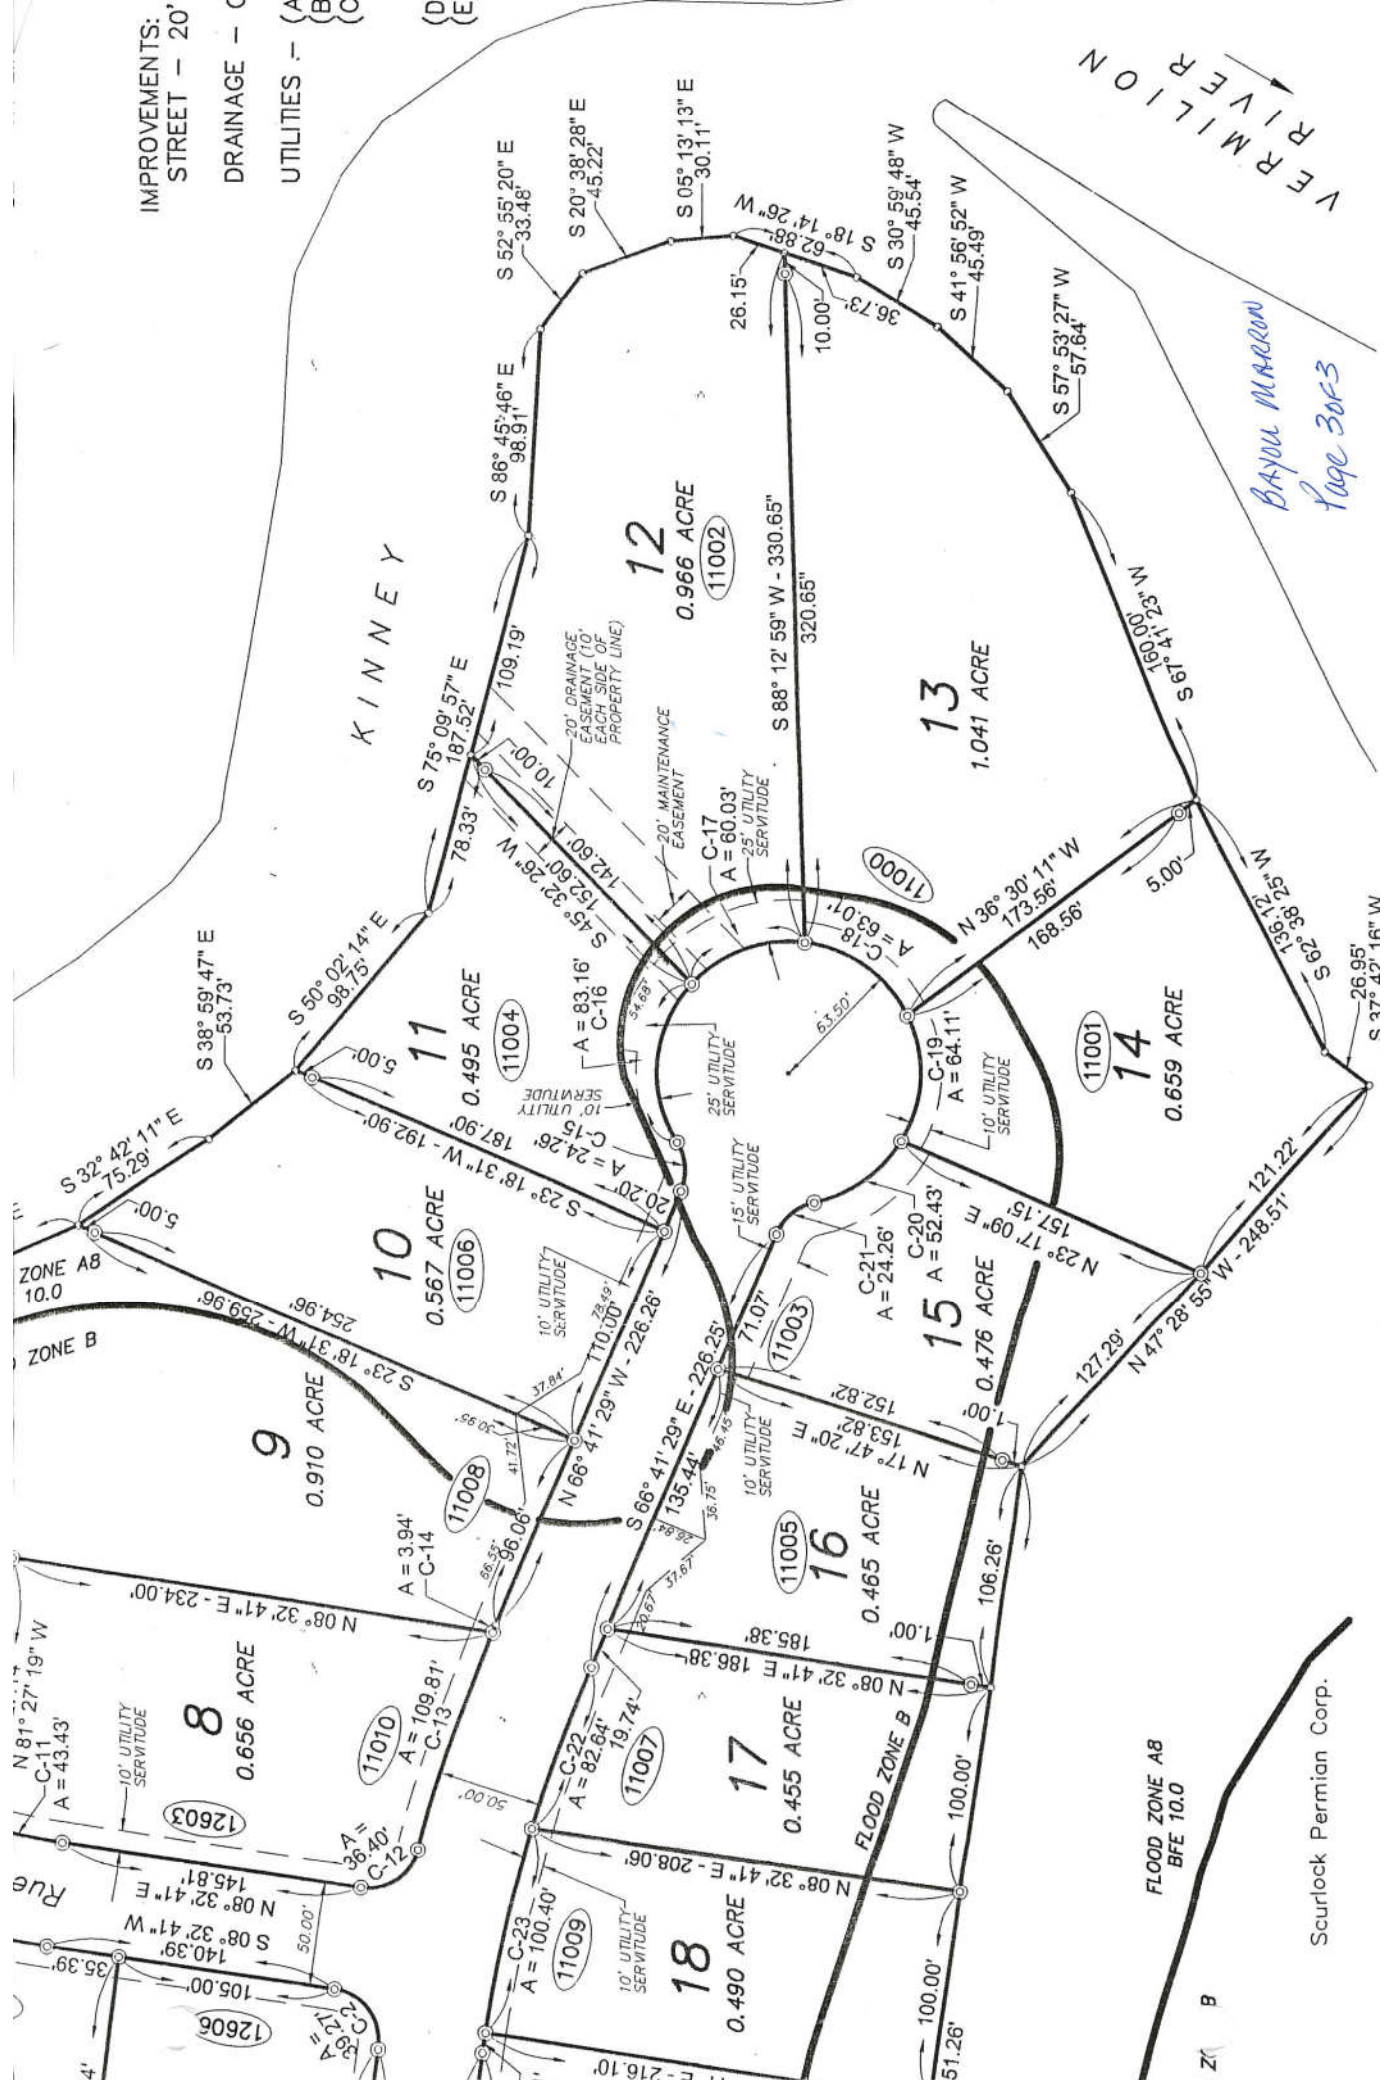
IMPROVEMENTS:
STREET – 20'

DRAINAGE – C

UTILITIES – (A (B (C

(D (E

VERMILION RIVER

BAYOU MARRON
Page 3 of 3

KINNEY

S 52° 55' 20" E 33.48'
S 20° 38' 28" E 45.22'
S 05° 13' 13" E 30.11'
S 18° 14' 26" W 62.88'
S 30° 59' 48" W 45.54'
S 41° 56' 52" W 45.49'
S 57° 53' 27" W 57.64'
36.73'
26.15'
10.00'
S 86° 45' 46" E 98.91'
12
0.966 ACRE
(11002)
S 88° 12' 59" W - 330.65"
320.65"
160.00'
S 67° 41' 23" W
13
1.041 ACRE
109.19'
S 75° 09' 57" E 187.52'
10.00'
20' DRAINAGE EASEMENT (10' EACH SIDE OF PROPERTY LINE)
20' MAINTENANCE EASEMENT
C-17
A = 60.03'
25' UTILITY SERVITUDE
78.33'
S 45° 32' 26" W 152.60'
142.60'
(11000)
A = 63.07'
C-18
N 36° 30' 11" W 173.56'
168.56'
5.00'
136.12'
S 62° 38' 25" W
26.95'
S 37° 42' 16" W
S 50° 02' 14" E 98.75'
S 38° 59' 47" E 53.73'
11
0.495 ACRE
(11004)
5.00'
A = 83.16'
C-16
54.68'
25' UTILITY SERVITUDE
63.50'
C-19
A = 64.11'
10' UTILITY SERVITUDE
(11001)
14
0.659 ACRE
10' UTILITY SERVITUDE
S 23° 18' 31" W - 192.90'
187.90'
A = 24.26'
C-15
S 32° 42' 11" E 75.29'
5.00'
20.20'
15' UTILITY SERVITUDE
C-20
A = 52.43'
C-21
A = 24.26'
N 23° 17' 09" E 157.15'
121.22'
10
0.567 ACRE
(11006)
ZONE A8
10.0
ZONE B
10' UTILITY SERVITUDE
78.49'
110.00'
N 66° 41' 29" W - 226.26'
S 23° 18' 31" W - 259.96'
254.96'
37.84'
30.95'
41.72'
9
0.910 ACRE
(11008)
96.06'
71.07'
(11003)
15
0.476 ACRE
N 47° 28' 55" W - 248.51'
127.29'
S 66° 41' 29" E - 226.25'
135.44'
46.45'
36.75'
10' UTILITY SERVITUDE
152.82'
N 17° 47' 20" E 153.82'
1.00'
A = 3.94'
C-14
66.55'
N 08° 32' 41" E - 234.00'
92.48'
37.67'
(11005)
16
0.465 ACRE
106.26'
N 81° 27' 19" W
C-11
A = 43.43'
10' UTILITY SERVITUDE
8
0.656 ACRE
(11010)
A = 109.81'
C-13
20.67'
185.38'
N 08° 32' 41" E 186.38'
1.00'
C-22
A = 82.64'
19.74'
(11007)
17
0.455 ACRE
FLOOD ZONE B
(12603)
50.00'
A = 36.40'
C-12
100.00'
Rue
145.81'
N 08° 32' 41" E
S 08° 32' 41" W 140.39'
35.39'
50.00'
105.00'
(12606)
A = 27
C-2
39.62
N 08° 32' 41" E - 208.06'
C-23
A = 100.40'
(11009)
10' UTILITY SERVITUDE
18
0.490 ACRE
100.00'
51.26'
E - 216.10'
FLOOD ZONE A8
BFE 10.0
Scurlock Permian Corp.
Z B
4'